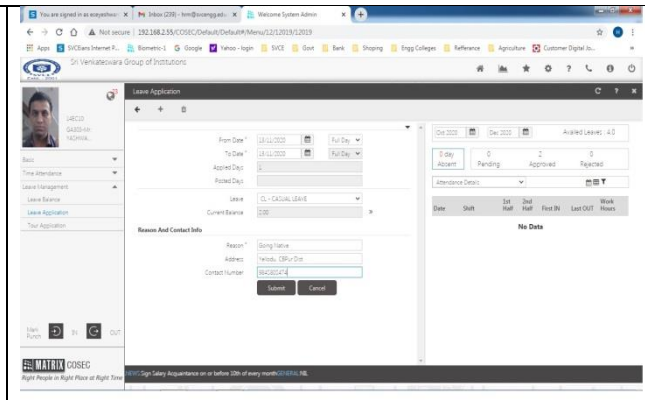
You are signed in as aravyeshwar | Inbox (239) - hrm@svcengg.ac.in | Welcome System Admin

Not secure | 192.168.2.55/COSEC/Default/Default#/Menu/12/12019/12019

Apps | SVCBians Internet P... | Biometric-1 | Google | Yahoo - login | SVCE | Govt | Bank | Shoping | Engg Colleges | Refference | Agriculture | Customer Digital Jo...

Sri Venkateswara Group of Institutions

Leave Application

14IC10
G4203-RN
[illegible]

Basic
Time Attendance
Leave Management
Leave Balance
Leave Application
Tour Application

From Date * 13/11/2020 Full Day
To Date * 13/11/2020 Full Day
Applied Days 1
Posted Days

Leave CL - CASUAL LEAVE
Current Balance 2.00

Reason And Contact Info

Reason * Going Native
Address Yelodu, CBPur Dist
Contact Number 9845802474

Submit Cancel

Dec 2020 Dec 2020 Availed Leaves : 4.0

0 day Absent | 0 Pending | 2 Approved | 0 Rejected

Attendance Details

| Date | Shift | 1st Half | 2nd Half | First IN | Last OUT | Work Hours |
|---|---|---|---|---|---|---|

No Data

Mark Punch IN OUT

MATRIX COSEC
Right People in Right Place at Right Time

NEWS:Sign Salary Acquaintance on or before 10th of every monthGENERAL:NIL